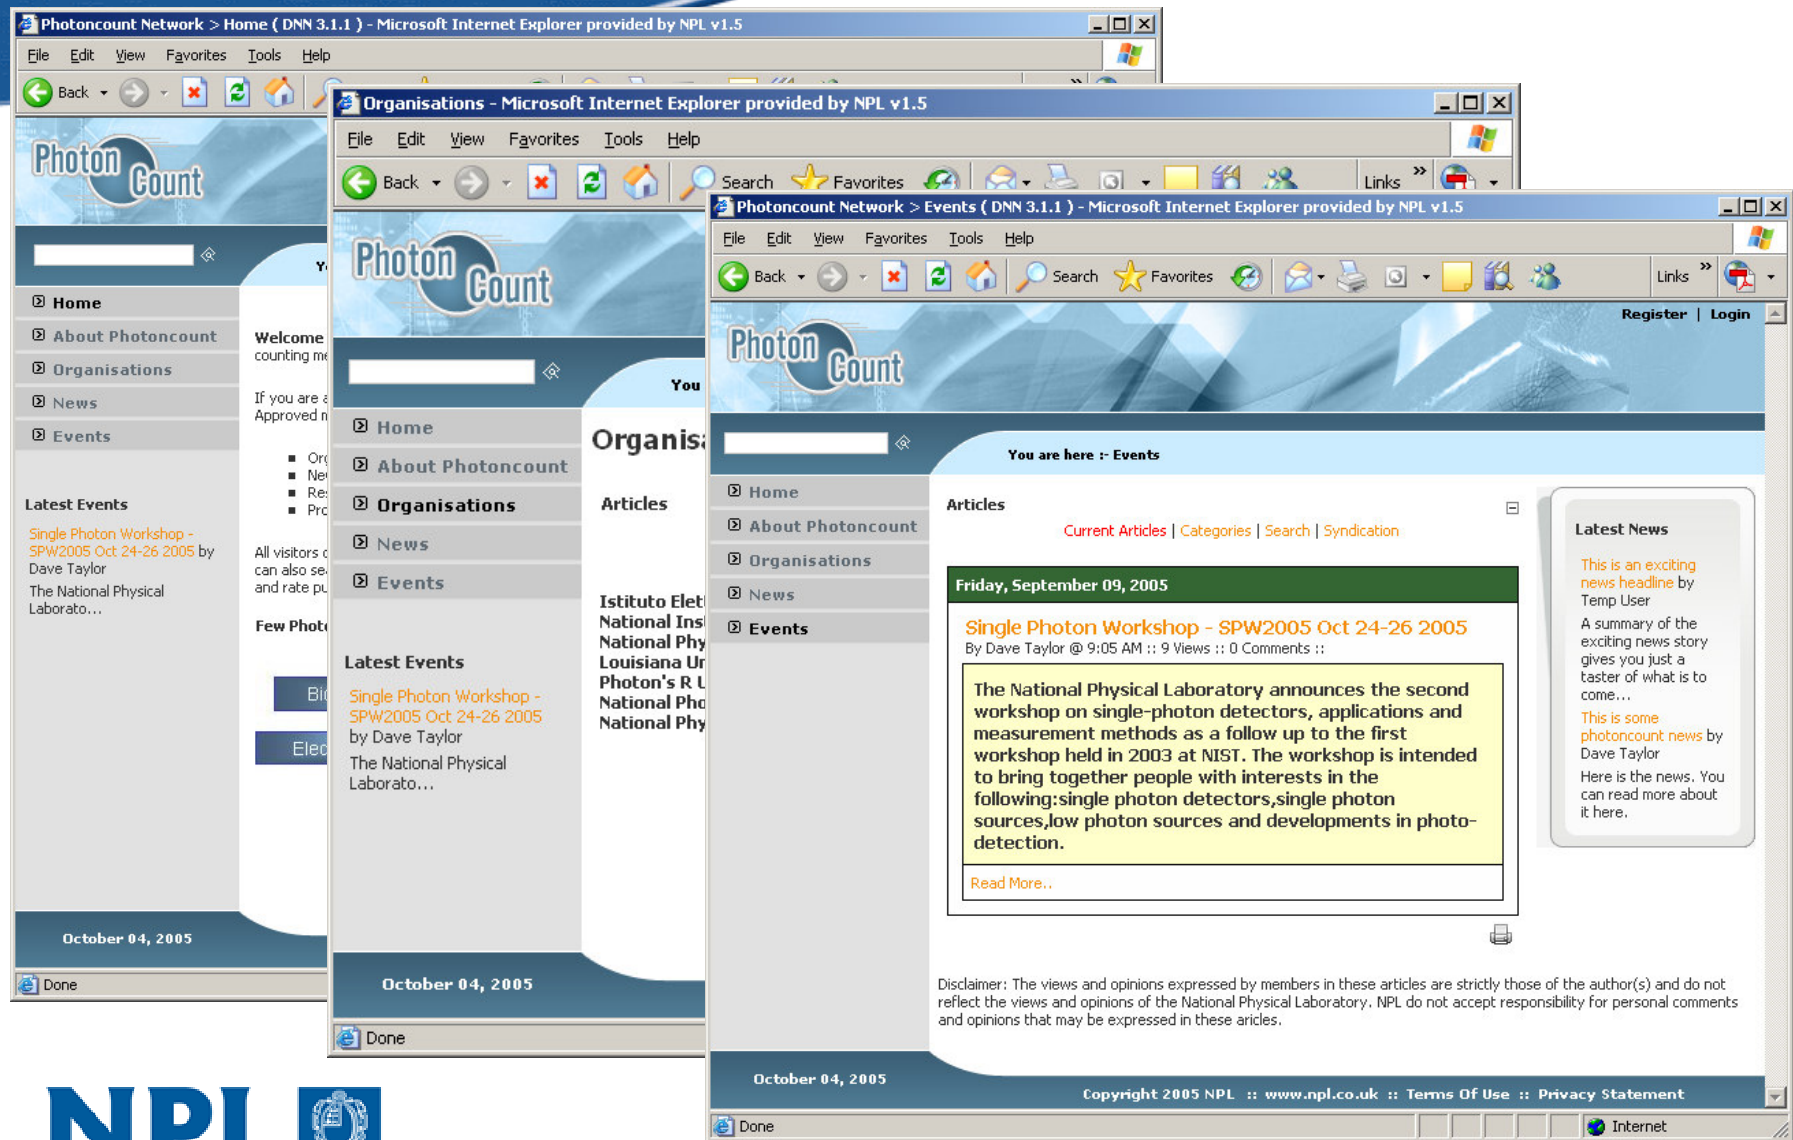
Photoncount Network > Home ( DNN 3.1.1 ) - Microsoft Internet Explorer provided by NPL v1.5

File Edit View Favorites Tools Help

Back

Photon Count

Home
About Photoncount
Organisations
News
Events

Welcome
counting me

If you are a
Approved m

Org
Ne
Re
Pro

All visitors c
can also se
and rate pu

Few Photo

Latest Events

Single Photon Workshop - SPW2005 Oct 24-26 2005 by Dave Taylor
The National Physical Laborato...

Bi
Elec

October 04, 2005

Done

Organisations - Microsoft Internet Explorer provided by NPL v1.5

File Edit View Favorites Tools Help

Back Search Favorites Links

Photon Count

You

Home
About Photoncount
Organisations
News
Events

Organis

Articles

Istituto Elet
National Ins
National Phy
Louisiana Ur
Photon's R U
National Pho
National Phy

Latest Events

Single Photon Workshop - SPW2005 Oct 24-26 2005 by Dave Taylor
The National Physical Laborato...

October 04, 2005

Done

Photoncount Network > Events ( DNN 3.1.1 ) - Microsoft Internet Explorer provided by NPL v1.5

File Edit View Favorites Tools Help

Back Search Favorites Links

Register | Login

Photon Count

You are here :- Events

Home
About Photoncount
Organisations
News
Events

Articles

Current Articles | Categories | Search | Syndication

Friday, September 09, 2005

Single Photon Workshop - SPW2005 Oct 24-26 2005
By Dave Taylor @ 9:05 AM :: 9 Views :: 0 Comments ::

The National Physical Laboratory announces the second workshop on single-photon detectors, applications and measurement methods as a follow up to the first workshop held in 2003 at NIST. The workshop is intended to bring together people with interests in the following:single photon detectors,single photon sources,low photon sources and developments in photo-detection.

Read More..

Latest News

This is an exciting news headline by Temp User
A summary of the exciting news story gives you just a taster of what is to come...

This is some photoncount news by Dave Taylor
Here is the news. You can read more about it here.

Disclaimer: The views and opinions expressed by members in these articles are strictly those of the author(s) and do not reflect the views and opinions of the National Physical Laboratory. NPL do not accept responsibility for personal comments and opinions that may be expressed in these aricles.

October 04, 2005

Copyright 2005 NPL :: www.npl.co.uk :: Terms Of Use :: Privacy Statement

Done

Internet

NPL